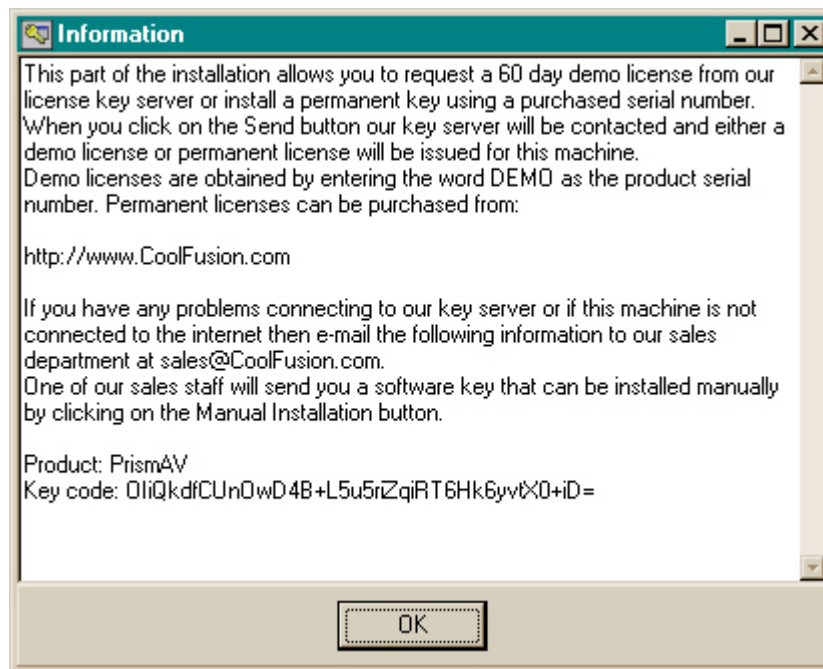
Information

This part of the installation allows you to request a 60 day demo license from our license key server or install a permanent key using a purchased serial number. When you click on the Send button our key server will be contacted and either a demo license or permanent license will be issued for this machine.
Demo licenses are obtained by entering the word DEMO as the product serial number. Permanent licenses can be purchased from:

http://www.CoolFusion.com

If you have any problems connecting to our key server or if this machine is not connected to the internet then e-mail the following information to our sales department at sales@CoolFusion.com.
One of our sales staff will send you a software key that can be installed manually by clicking on the Manual Installation button.

Product: PrismAV
Key code: OIiQkdfCUnOwD4B+L5u5riZqiRT6Hk6yvtX0+iD=

OK